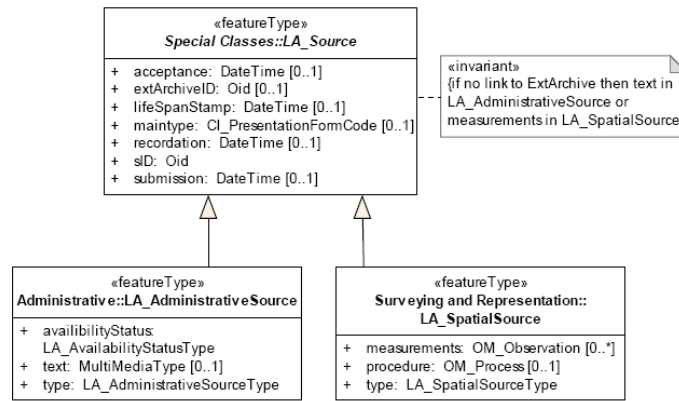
«featureType»
Special Classes::LA_Source

+ acceptance: DateTime [0..1]
+ extArchiveID: Oid [0..1]
+ lifeSpanStamp: DateTime [0..1]
+ maintype: CI_PresentationFormCode [0..1]
+ recordation: DateTime [0..1]
+ sID: Oid
+ submission: DateTime [0..1]

«invariant»
{if no link to ExtArchive then text in LA_AdministrativeSource or measurements in LA_SpatialSource

«featureType»
Administrative::LA_AdministrativeSource

+ availibilityStatus: LA_AvailabilityStatusType
+ text: MultiMediaType [0..1]
+ type: LA_AdministrativeSourceType

«featureType»
Surveying and Representation:: LA_SpatialSource

+ measurements: OM_Observation [0..*]
+ procedure: OM_Process [0..1]
+ type: LA_SpatialSourceType